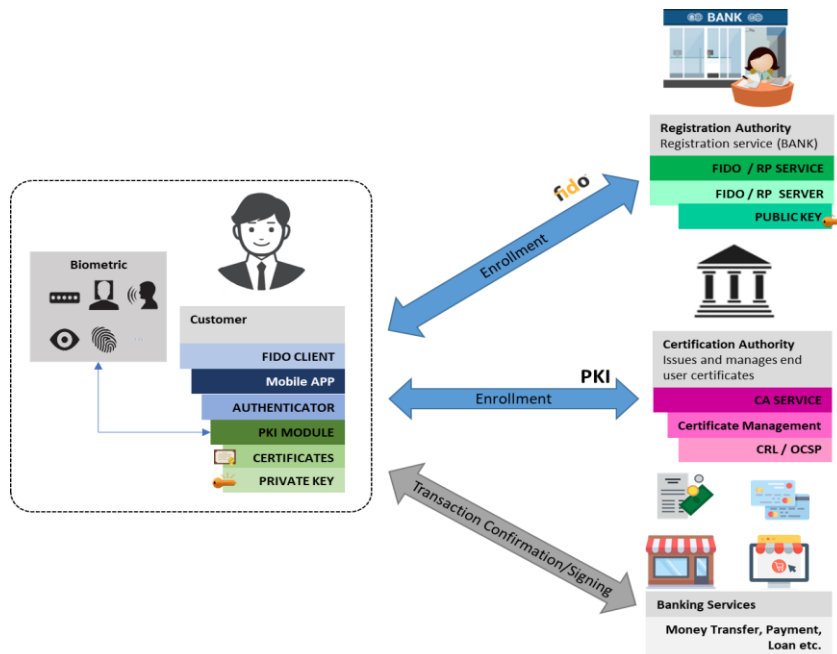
BANK

Registration Authority
Registration service (BANK)

FIDO / RP SERVICE

FIDO / RP SERVER

PUBLIC KEY

fido

Enrollment

Biometric

Customer

FIDO CLIENT

Mobile APP

AUTHENTICATOR

PKI MODULE

CERTIFICATES

PRIVATE KEY

PKI

Enrollment

Certification Authority
Issues and manages end user certificates

CA SERVICE

Certificate Management

CRL / OCSP

Transaction Confirmation/Signing

Banking Services

Money Transfer, Payment, Loan etc.